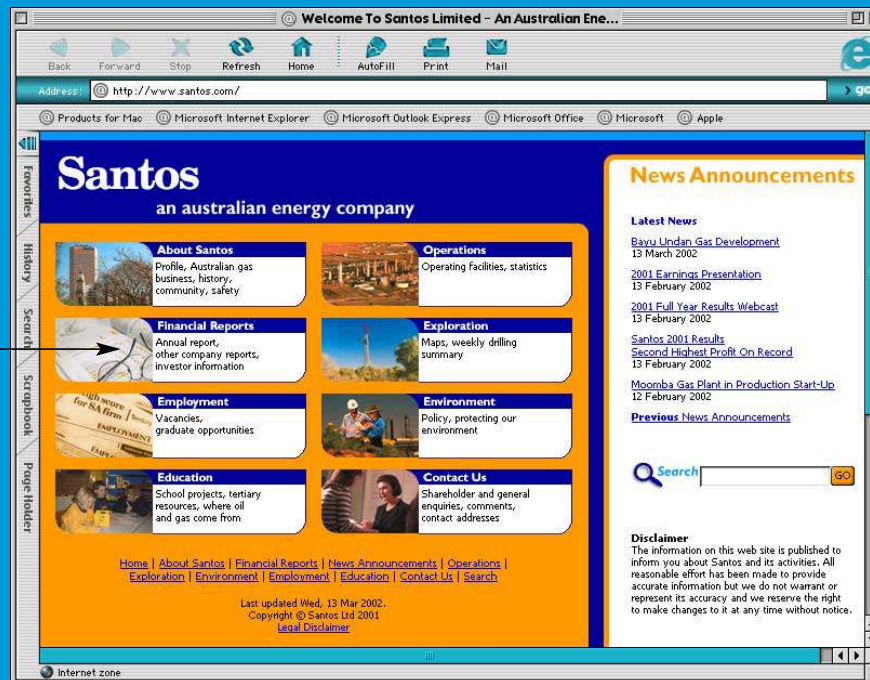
Welcome To Santos Limited - An Australian Ene...

Back Forward Stop Refresh Home AutoFill Print Mail

Address: http://www.santos.com/

Products for Mac Microsoft Internet Explorer Microsoft Outlook Express Microsoft Office Microsoft Apple

Favorites History Search Scrapbook Page Holder

Santos
an australian energy company

About Santos
Profile, Australian gas business, history, community, safety

Operations
Operating facilities, statistics

Financial Reports
Annual report, other company reports, investor information

Exploration
Maps, weekly drilling summary

Employment
Vacancies, graduate opportunities

Environment
Policy, protecting our environment

Education
School projects, tertiary resources, where oil and gas come from

Contact Us
Shareholder and general enquiries, comments, contact addresses

Home | About Santos | Financial Reports | News Announcements | Operations | Exploration | Environment | Employment | Education | Contact Us | Search

Last updated Wed, 13 Mar 2002.
Copyright © Santos Ltd 2001
Legal Disclaimer

News Announcements

Latest News

Bayu Undan Gas Development
13 March 2002

2001 Earnings Presentation
13 February 2002

2001 Full Year Results Webcast
13 February 2002

Santos 2001 Results
Second Highest Profit On Record
13 February 2002

Moomba Gas Plant in Production Start-Up
12 February 2002

Previous News Announcements

Search GO

Disclaimer
The information on this web site is published to inform you about Santos and its activities. All reasonable effort has been made to provide accurate information but we do not warrant or represent its accuracy and we reserve the right to make changes to it at any time without notice.

Internet zone